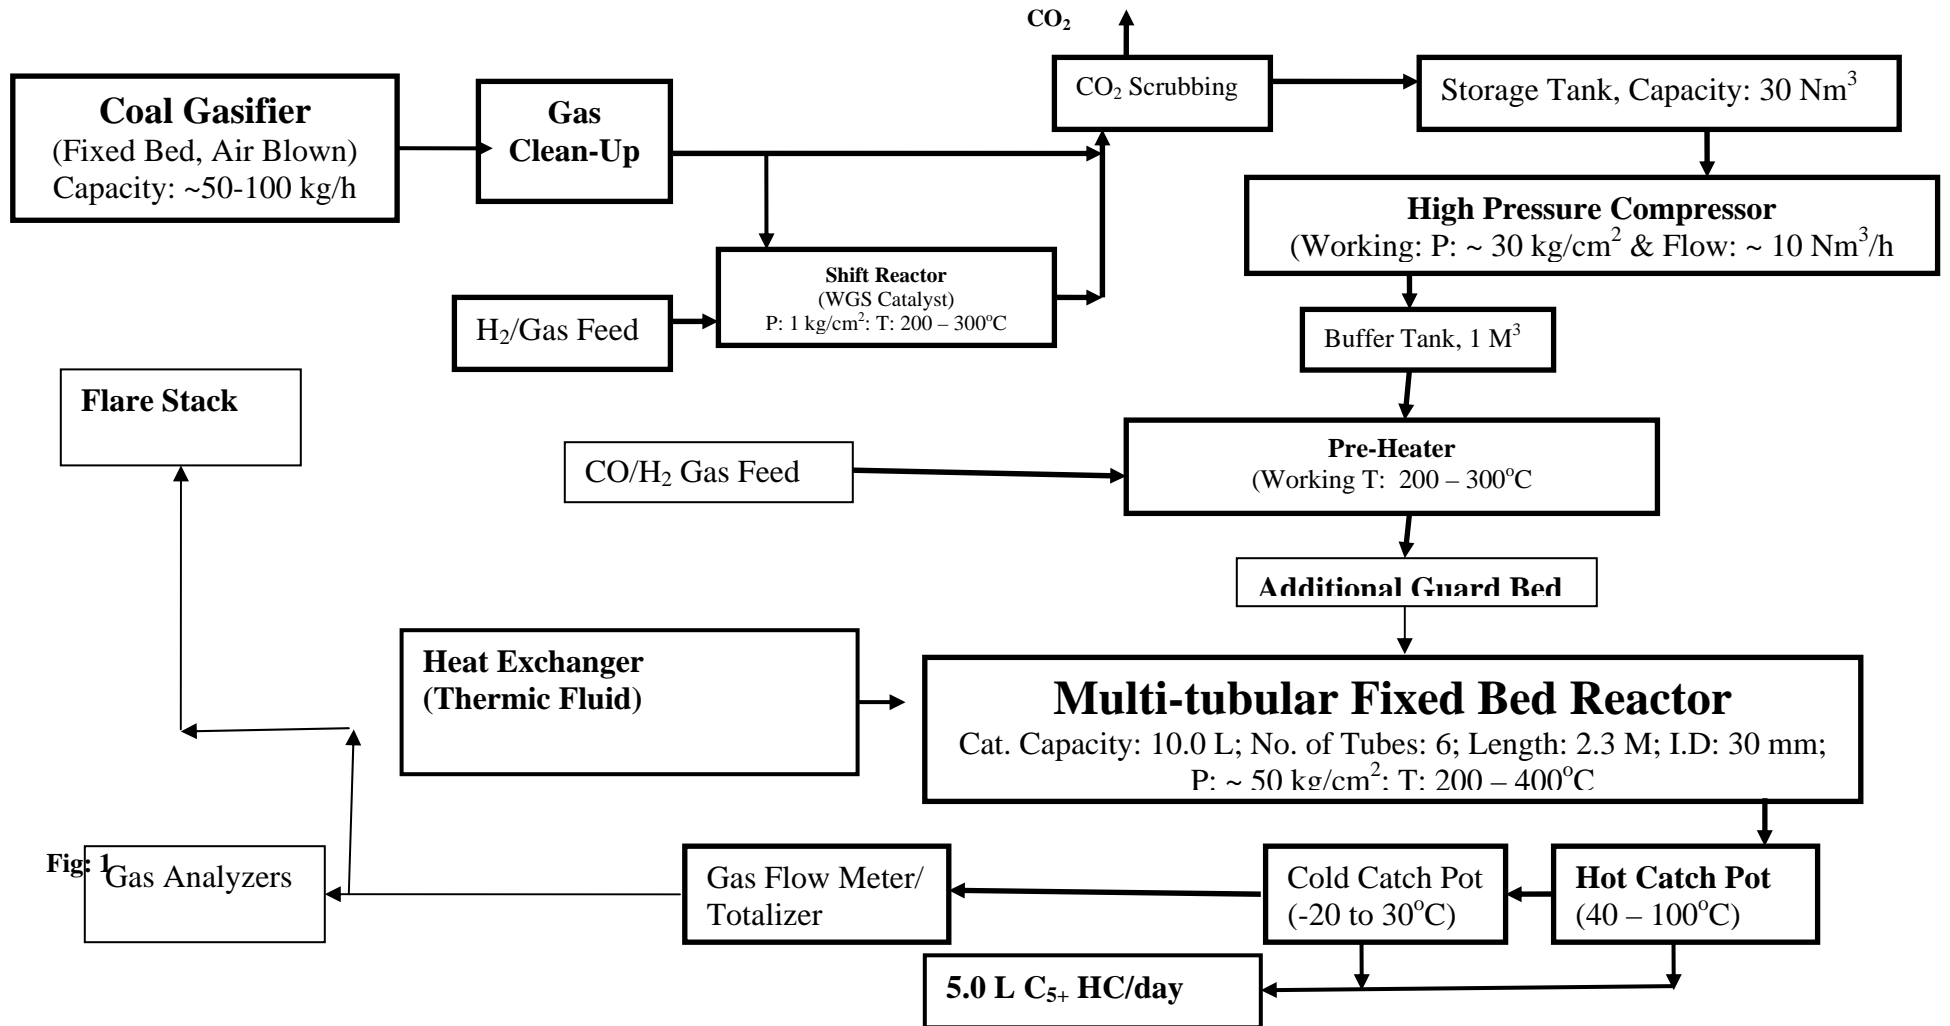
$CO_2$

Coal Gasifier
(Fixed Bed, Air Blown)
Capacity: ~50-100 kg/h

Gas Clean-Up

$CO_2$ Scrubbing

Storage Tank, Capacity: 30 $Nm^3$

High Pressure Compressor
(Working: P: ~ 30 $kg/cm^2$ & Flow: ~ 10 $Nm^3/h$

$H_2$/Gas Feed

Shift Reactor
(WGS Catalyst)
P: 1 $kg/cm^2$: T: 200 – 300$^oC$

Buffer Tank, 1 $M^3$

Flare Stack

$CO/H_2$ Gas Feed

Pre-Heater
(Working T: 200 – 300$^oC$

Additional Guard Bed

Heat Exchanger
(Thermic Fluid)

Multi-tubular Fixed Bed Reactor
Cat. Capacity: 10.0 L; No. of Tubes: 6; Length: 2.3 M; I.D: 30 mm;
P: ~ 50 $kg/cm^2$: T: 200 – 400$^oC$

Fig: 1

Gas Analyzers

Gas Flow Meter/ Totalizer

Cold Catch Pot
(-20 to 30$^oC$)

Hot Catch Pot
(40 – 100$^oC$)

5.0 L $C_{5+}$ HC/day